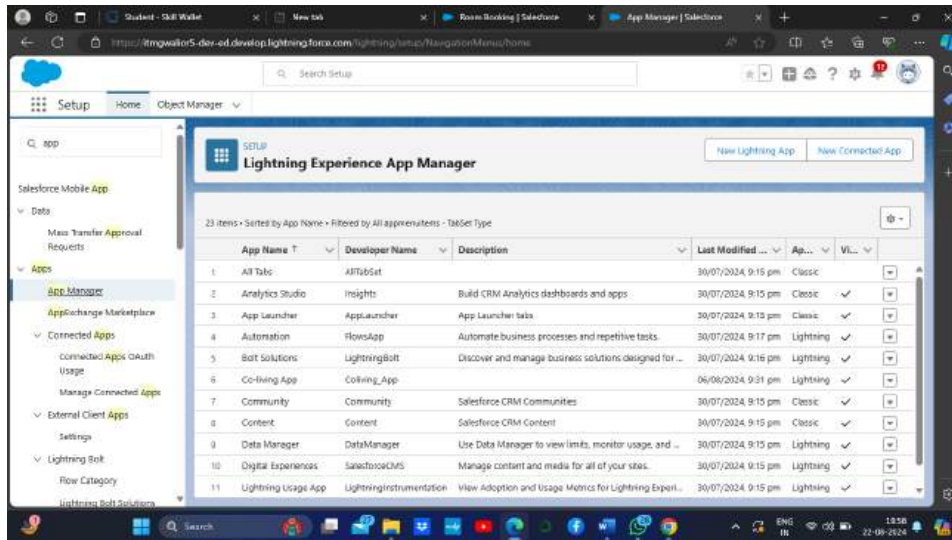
Student - Skill Wallet
New tab
Room Booking | Salesforce
App Manager | Salesforce
https://itmgwalior5-dev-ed.develop.lightning.force.com/lightning/setup/NavigationMenus/home

Search Setup

Setup Home Object Manager

app

Salesforce Mobile App
Data
Mass Transfer Approval Requests
Apps
App Manager
AppExchange Marketplace
Connected Apps
Connected Apps OAuth Usage
Manage Connected Apps
External Client Apps
Settings
Lightning Bolt
Flow Category
Lightning Bolt Solutions

SETUP
Lightning Experience App Manager
New Lightning App
New Connected App

23 items • Sorted by App Name • Filtered by All appmenuitems - TabSet Type

| | App Name ↑ | Developer Name | Description | Last Modified ... | Ap... | Vi... | |
|---|---|---|---|---|---|---|---|
| 1 | All Tabs | AllTabSet | | 30/07/2024, 9:15 pm | Classic | | |
| 2 | Analytics Studio | Insights | Build CRM Analytics dashboards and apps | 30/07/2024, 9:15 pm | Classic | ✓ | |
| 3 | App Launcher | AppLauncher | App Launcher tabs | 30/07/2024, 9:15 pm | Classic | ✓ | |
| 4 | Automation | FlowsApp | Automate business processes and repetitive tasks. | 30/07/2024, 9:17 pm | Lightning | ✓ | |
| 5 | Bolt Solutions | LightningBolt | Discover and manage business solutions designed for ... | 30/07/2024, 9:16 pm | Lightning | ✓ | |
| 6 | Co-living App | Coliving_App | | 06/08/2024, 9:31 pm | Lightning | ✓ | |
| 7 | Community | Community | Salesforce CRM Communities | 30/07/2024, 9:15 pm | Classic | ✓ | |
| 8 | Content | Content | Salesforce CRM Content | 30/07/2024, 9:15 pm | Classic | ✓ | |
| 9 | Data Manager | DataManager | Use Data Manager to view limits, monitor usage, and ... | 30/07/2024, 9:15 pm | Lightning | ✓ | |
| 10 | Digital Experiences | SalesforceCMS | Manage content and media for all of your sites. | 30/07/2024, 9:15 pm | Lightning | ✓ | |
| 11 | Lightning Usage App | LightningInstrumentation | View Adoption and Usage Metrics for Lightning Experi... | 30/07/2024, 9:15 pm | Lightning | ✓ | |

Search
ENG IN
13:58
22-08-2024